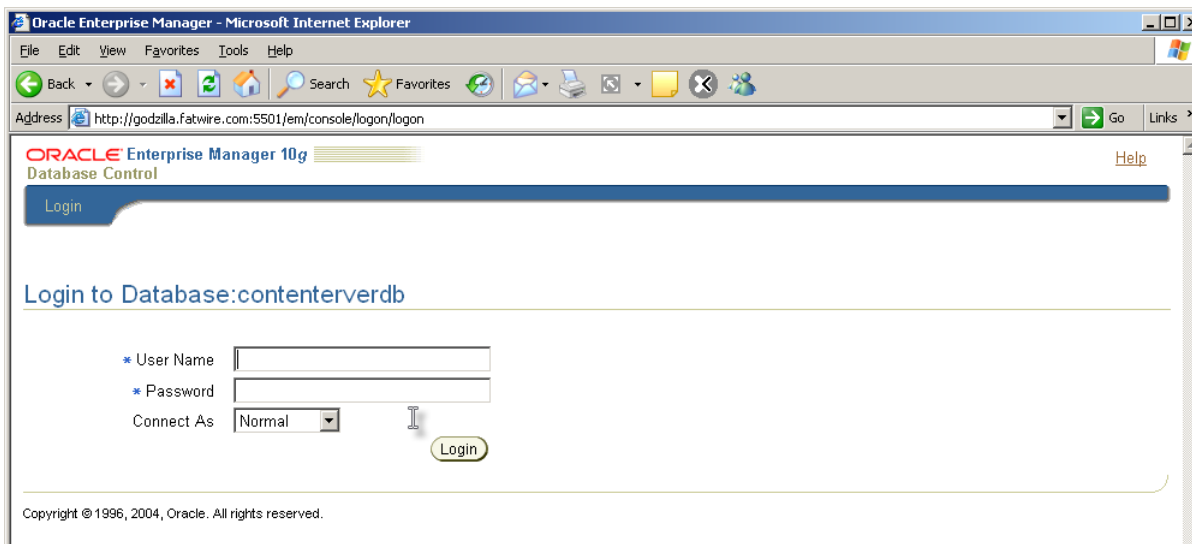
Oracle Enterprise Manager - Microsoft Internet Explorer

File Edit View Favorites Tools Help

Back Search Favorites

Address http://godzilla.fatwire.com:5501/em/console/logon/logon Go Links

ORACLE Enterprise Manager 10g
Database Control

Help

Login

Login to Database:contenterverdb

* User Name
* Password
Connect As Normal

Login

Copyright © 1996, 2004, Oracle. All rights reserved.